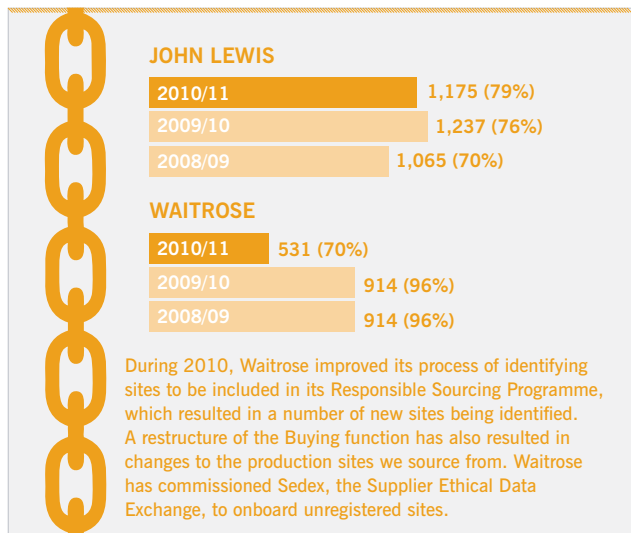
JOHN LEWIS

2010/11 1,175 (79%)

2009/10 1,237 (76%)

2008/09 1,065 (70%)

WAITROSE

2010/11 531 (70%)

2009/10 914 (96%)

2008/09 914 (96%)

During 2010, Waitrose improved its process of identifying sites to be included in its Responsible Sourcing Programme, which resulted in a number of new sites being identified. A restructure of the Buying function has also resulted in changes to the production sites we source from. Waitrose has commissioned Sedex, the Supplier Ethical Data Exchange, to onboard unregistered sites.